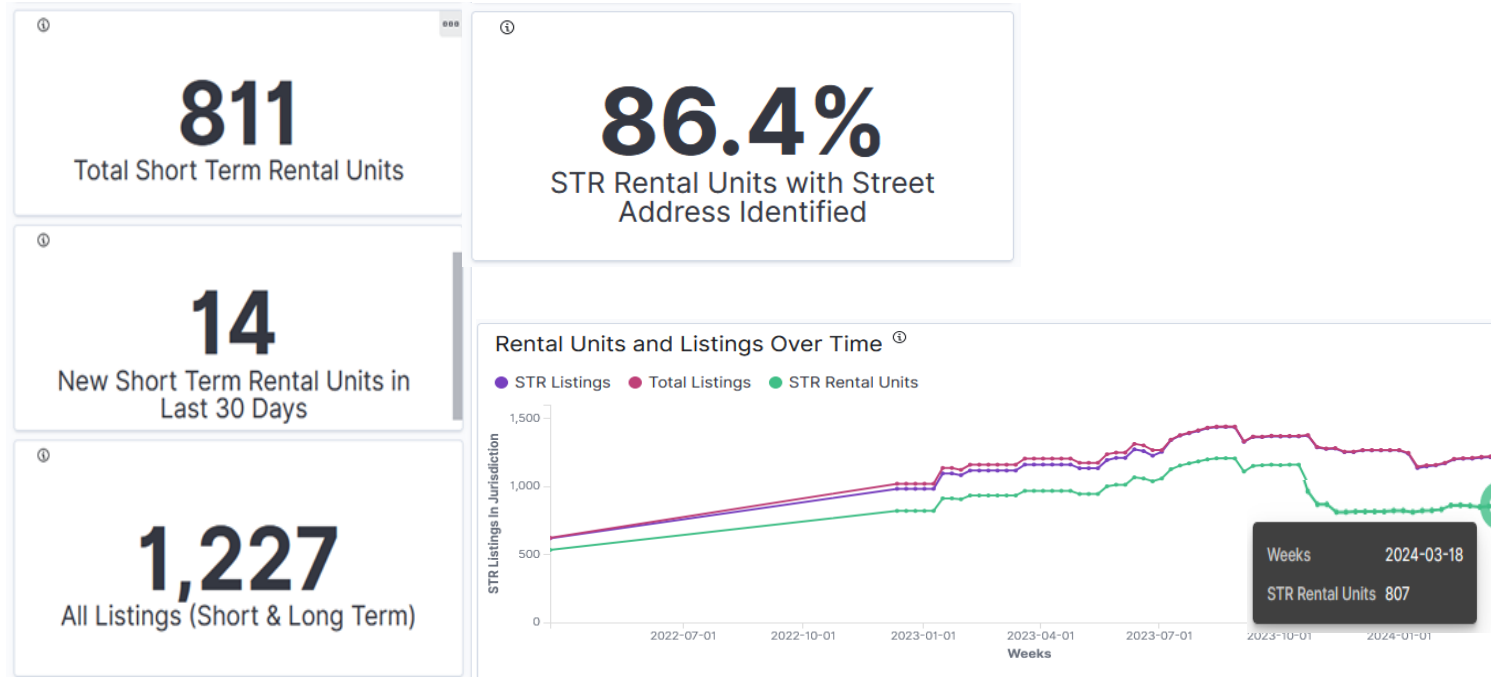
811
Total Short Term Rental Units

14
New Short Term Rental Units in Last 30 Days

1,227
All Listings (Short & Long Term)

86.4%
STR Rental Units with Street Address Identified

Rental Units and Listings Over Time

STR Listings
Total Listings
STR Rental Units

STR Listings In Jurisdiction

1,500
1,000
500
0

2022-07-01
2022-10-01
2023-01-01
2023-04-01
2023-07-01
2023-10-01
2024-01-01
Weeks

Weeks 2024-03-18
STR Rental Units 807